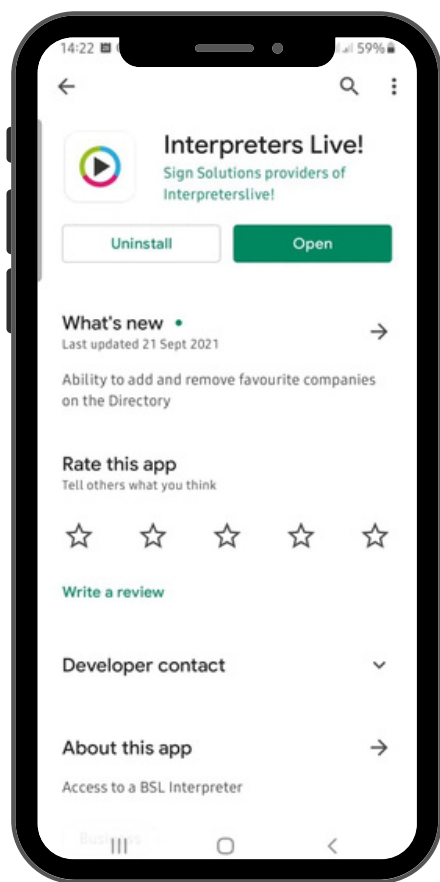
14:22

59%

Interpreters Live!

Sign Solutions providers of Interpreterslive!

Uninstall

Open

What's new •

Last updated 21 Sept 2021

Ability to add and remove favourite companies on the Directory

Rate this app

Tell others what you think

Write a review

Developer contact

About this app

Access to a BSL Interpreter

Business